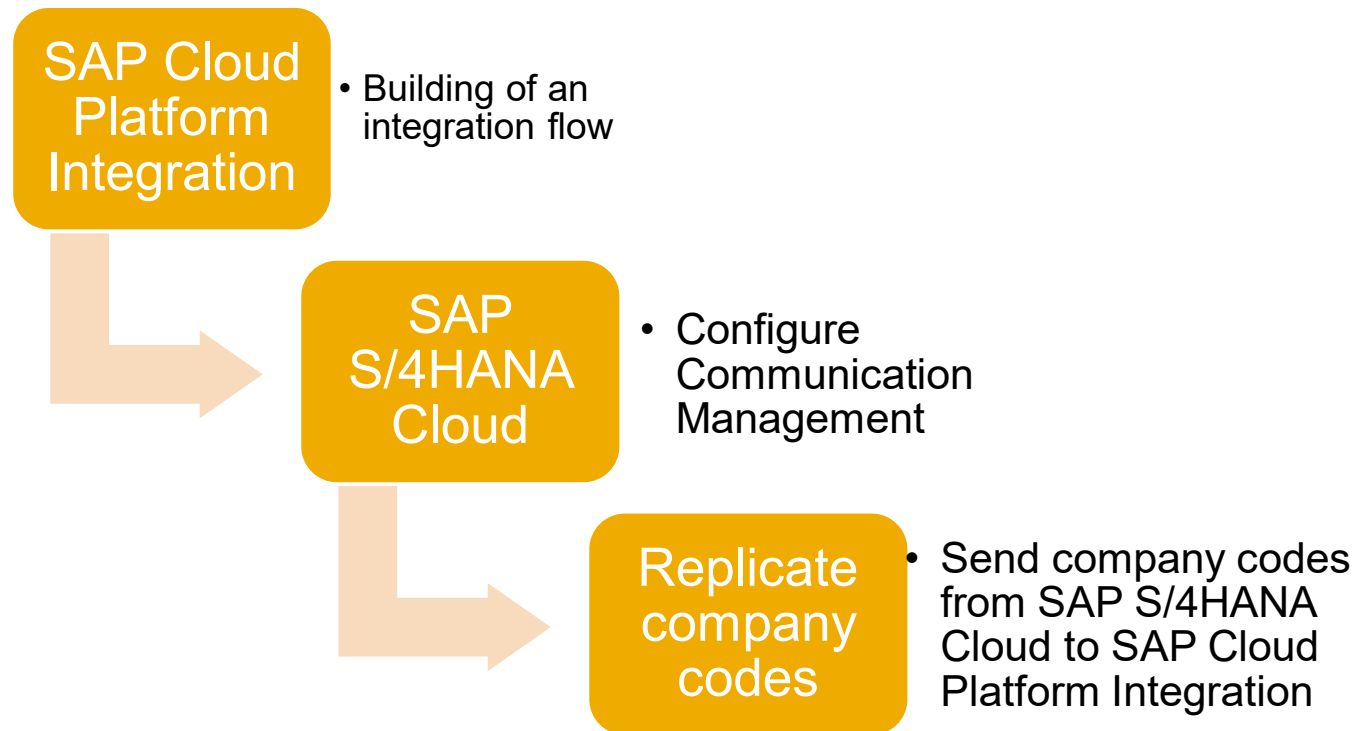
SAP Cloud Platform Integration

• Building of an integration flow

SAP S/4HANA Cloud

• Configure Communication Management

Replicate company codes

• Send company codes from SAP S/4HANA Cloud to SAP Cloud Platform Integration